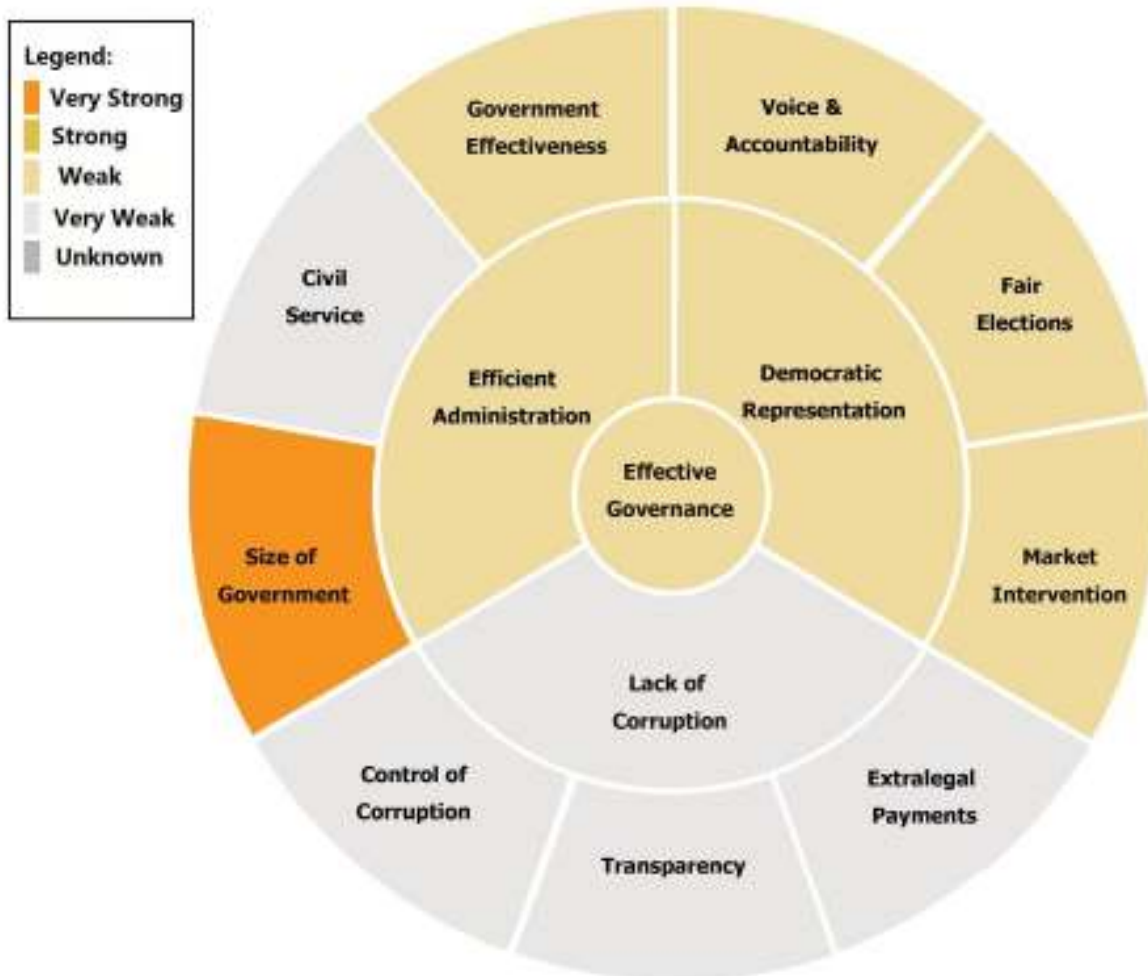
Legend:
Very Strong
Strong
Weak
Very Weak
Unknown

Government Effectiveness

Voice & Accountability

Civil Service

Fair Elections

Efficient Administration

Democratic Representation

Effective Governance

Size of Government

Market Intervention

Lack of Corruption

Control of Corruption

Extralegal Payments

Transparency